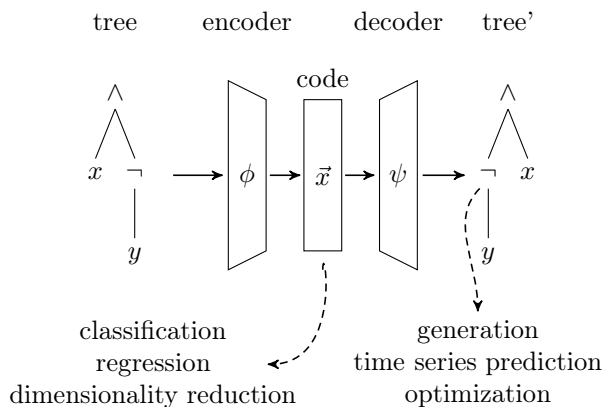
tree encoder decoder tree'

code

$\wedge$

$x$ $\neg$

$y$

$\phi$

$\vec{x}$

$\psi$

$\wedge$

$\neg$ $x$

$y$

classification
regression
dimensionality reduction

generation
time series prediction
optimization